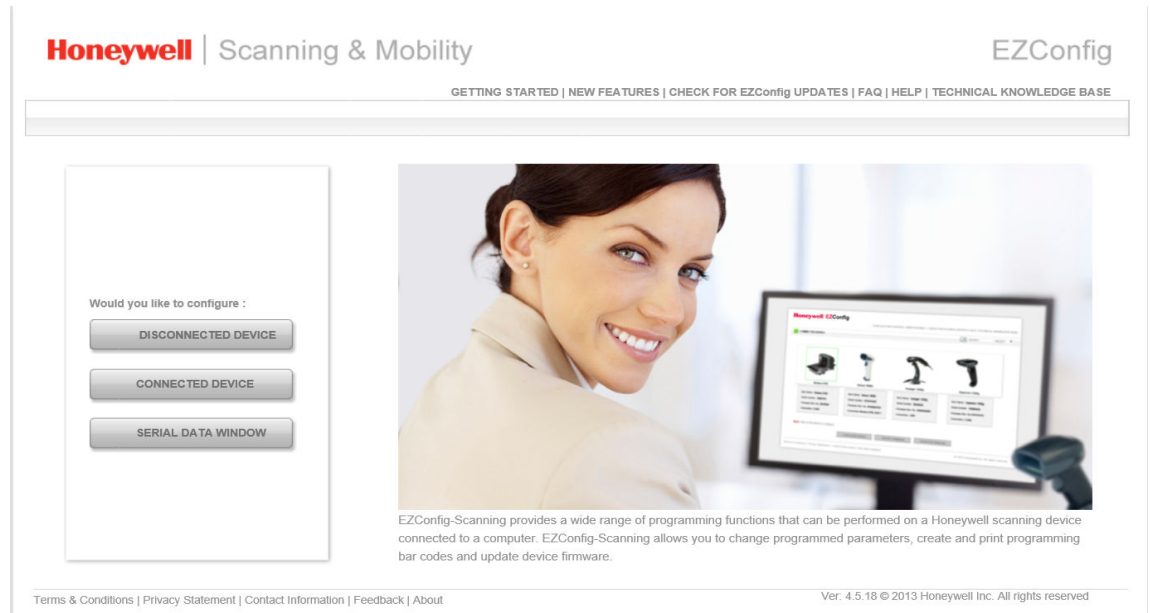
Honeywell | Scanning & Mobility

EZConfig

GETTING STARTED | NEW FEATURES | CHECK FOR EZConfig UPDATES | FAQ | HELP | TECHNICAL KNOWLEDGE BASE

Would you like to configure :

DISCONNECTED DEVICE

CONNECTED DEVICE

SERIAL DATA WINDOW

Honeywell EZConfig

EZConfig-Scanning provides a wide range of programming functions that can be performed on a Honeywell scanning device connected to a computer. EZConfig-Scanning allows you to change programmed parameters, create and print programming bar codes and update device firmware.

Terms & Conditions | Privacy Statement | Contact Information | Feedback | About

Ver: 4.5.18 © 2013 Honeywell Inc. All rights reserved